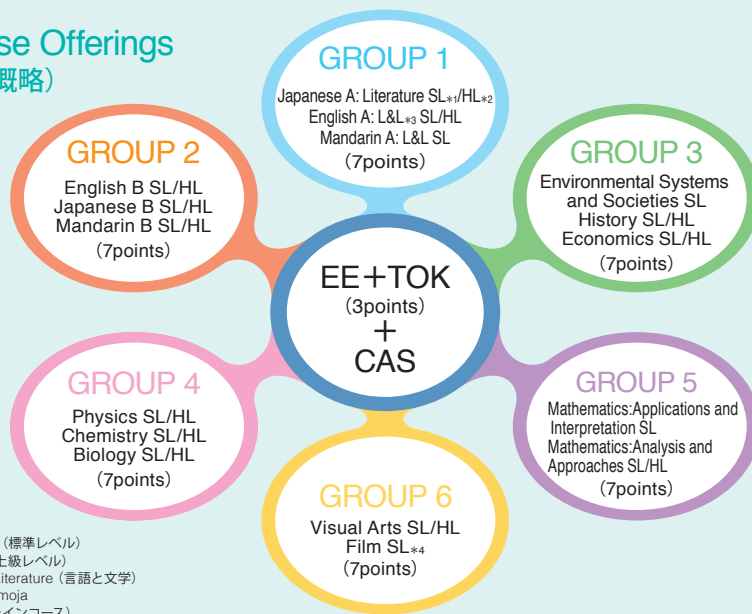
se Offerings
概略）

GROUP 1
Japanese A: Literature SL$_{*1}$/HL$_{*2}$
English A: L&L$_{*3}$ SL/HL
Mandarin A: L&L SL
（7points）

GROUP 2
English B SL/HL
Japanese B SL/HL
Mandarin B SL/HL
（7points）

GROUP 3
Environmental Systems and Societies SL
History SL/HL
Economics SL/HL
（7points）

EE＋TOK
（3points）
＋
CAS

GROUP 4
Physics SL/HL
Chemistry SL/HL
Biology SL/HL
（7points）

GROUP 5
Mathematics:Applications and Interpretation SL
Mathematics:Analysis and Approaches SL/HL
（7points）

GROUP 6
Visual Arts SL/HL
Film SL$_{*4}$
（7points）

（標準レベル）
上級レベル）
Literature（言語と文学）
moja
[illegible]インコース）